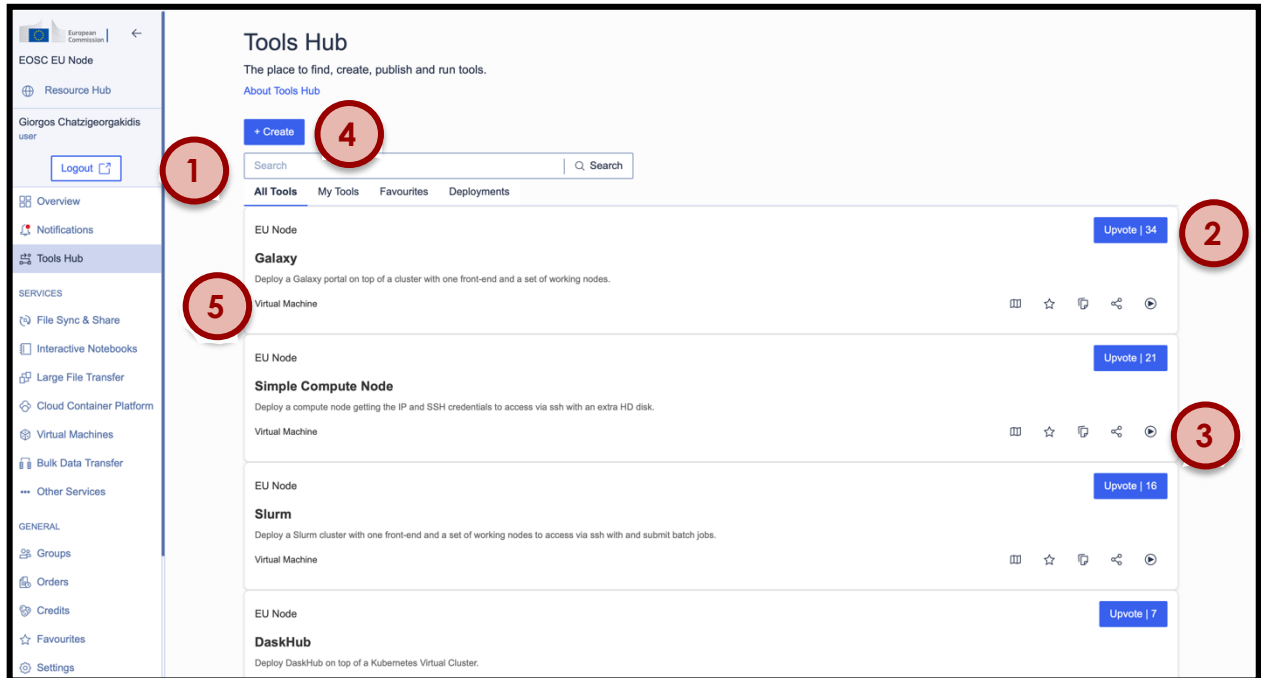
European Commission

EOSC EU Node

Resource Hub

Giorgos Chatzigeorgakidis
user

Logout

Overview

Notifications

Tools Hub

SERVICES

File Sync & Share

Interactive Notebooks

Large File Transfer

Cloud Container Platform

Virtual Machines

Bulk Data Transfer

Other Services

GENERAL

Groups

Orders

Credits

Favourites

Settings

1

Tools Hub

The place to find, create, publish and run tools.

About Tools Hub

+ Create

4

Search

Search

All Tools | My Tools | Favourites | Deployments

EU Node

Upvote | 34

2

Galaxy

Deploy a Galaxy portal on top of a cluster with one front-end and a set of working nodes.

5

Virtual Machine

EU Node

Upvote | 21

Simple Compute Node

Deploy a compute node getting the IP and SSH credentials to access via ssh with an extra HD disk.

Virtual Machine

3

EU Node

Upvote | 16

Slurm

Deploy a Slurm cluster with one front-end and a set of working nodes to access via ssh with and submit batch jobs.

Virtual Machine

EU Node

Upvote | 7

DaskHub

Deploy DaskHub on top of a Kubernetes Virtual Cluster.